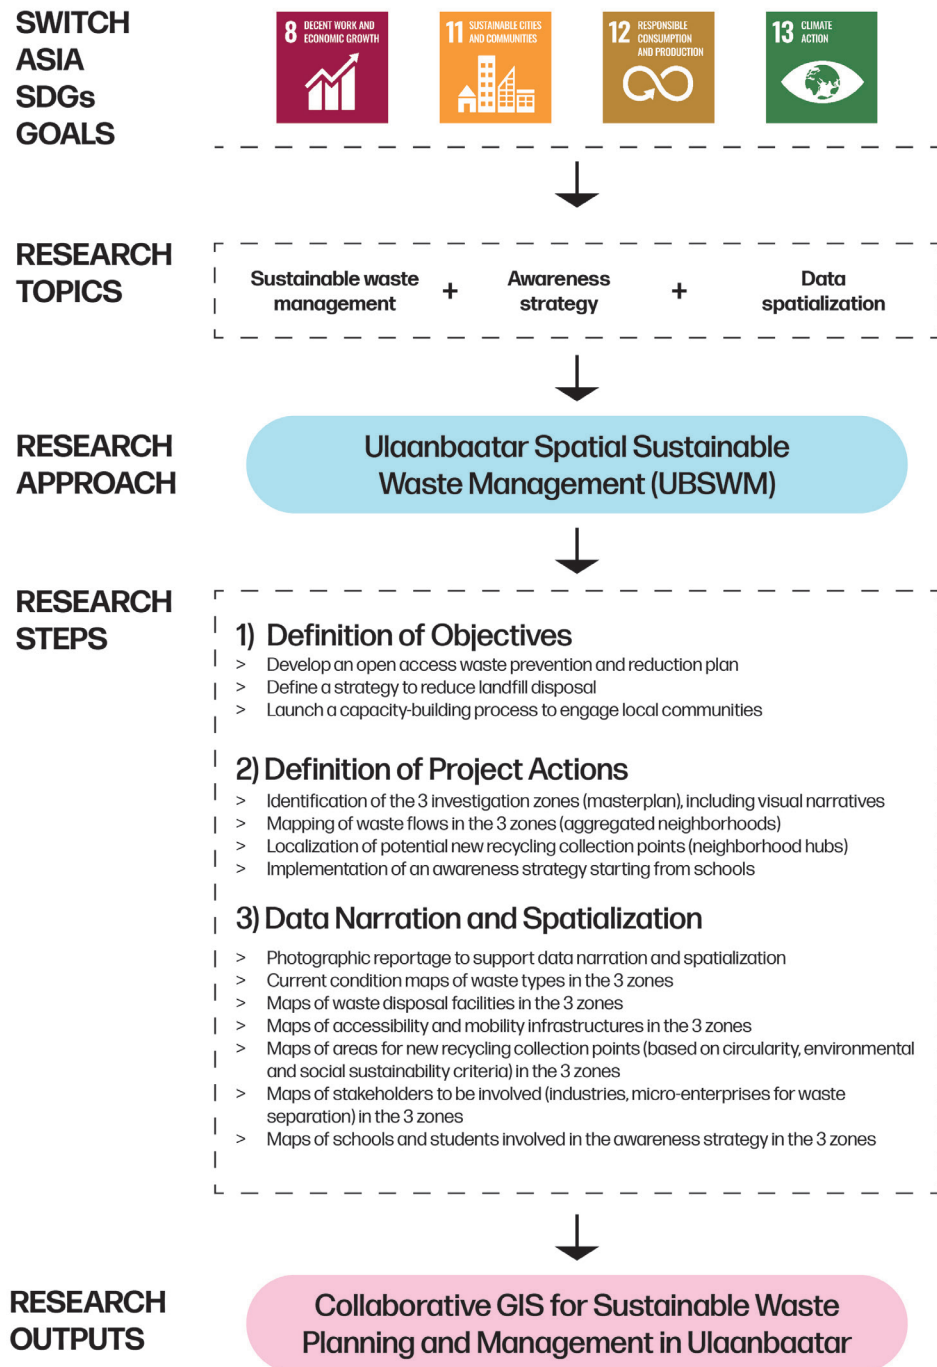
SWITCH ASIA SDGs GOALS

8 DECENT WORK AND ECONOMIC GROWTH

11 SUSTAINABLE CITIES AND COMMUNITIES

12 RESPONSIBLE CONSUMPTION AND PRODUCTION

13 CLIMATE ACTION

RESEARCH TOPICS

Sustainable waste management + Awareness strategy + Data spatialization

RESEARCH APPROACH

Ulaanbaatar Spatial Sustainable Waste Management (UBSWM)

RESEARCH STEPS

1) Definition of Objectives
> Develop an open access waste prevention and reduction plan
> Define a strategy to reduce landfill disposal
> Launch a capacity-building process to engage local communities

2) Definition of Project Actions
> Identification of the 3 investigation zones (masterplan), including visual narratives
> Mapping of waste flows in the 3 zones (aggregated neighborhoods)
> Localization of potential new recycling collection points (neighborhood hubs)
> Implementation of an awareness strategy starting from schools

3) Data Narration and Spatialization
> Photographic reportage to support data narration and spatialization
> Current condition maps of waste types in the 3 zones
> Maps of waste disposal facilities in the 3 zones
> Maps of accessibility and mobility infrastructures in the 3 zones
> Maps of areas for new recycling collection points (based on circularity, environmental and social sustainability criteria) in the 3 zones
> Maps of stakeholders to be involved (industries, micro-enterprises for waste separation) in the 3 zones
> Maps of schools and students involved in the awareness strategy in the 3 zones

RESEARCH OUTPUTS

Collaborative GIS for Sustainable Waste Planning and Management in Ulaanbaatar